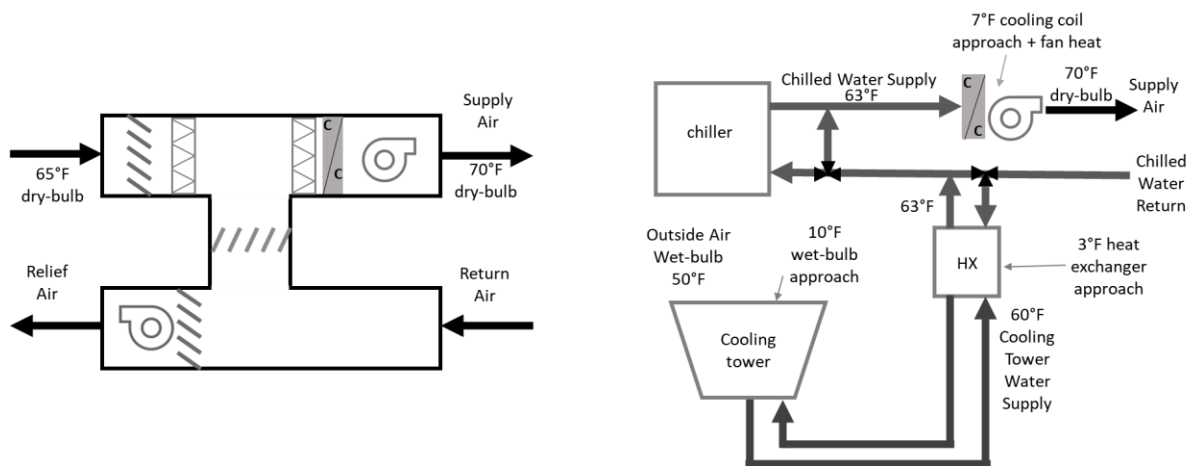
Supply Air

65°F dry-bulb

C

C

70°F dry-bulb

Relief Air

Return Air

7°F cooling coil approach + fan heat

Chilled Water Supply 63°F

C

C

70°F dry-bulb

Supply Air

chiller

Chilled Water Return

63°F

Outside Air Wet-bulb 50°F

10°F wet-bulb approach

HX

3°F heat exchanger approach

Cooling tower

60°F Cooling Tower Water Supply